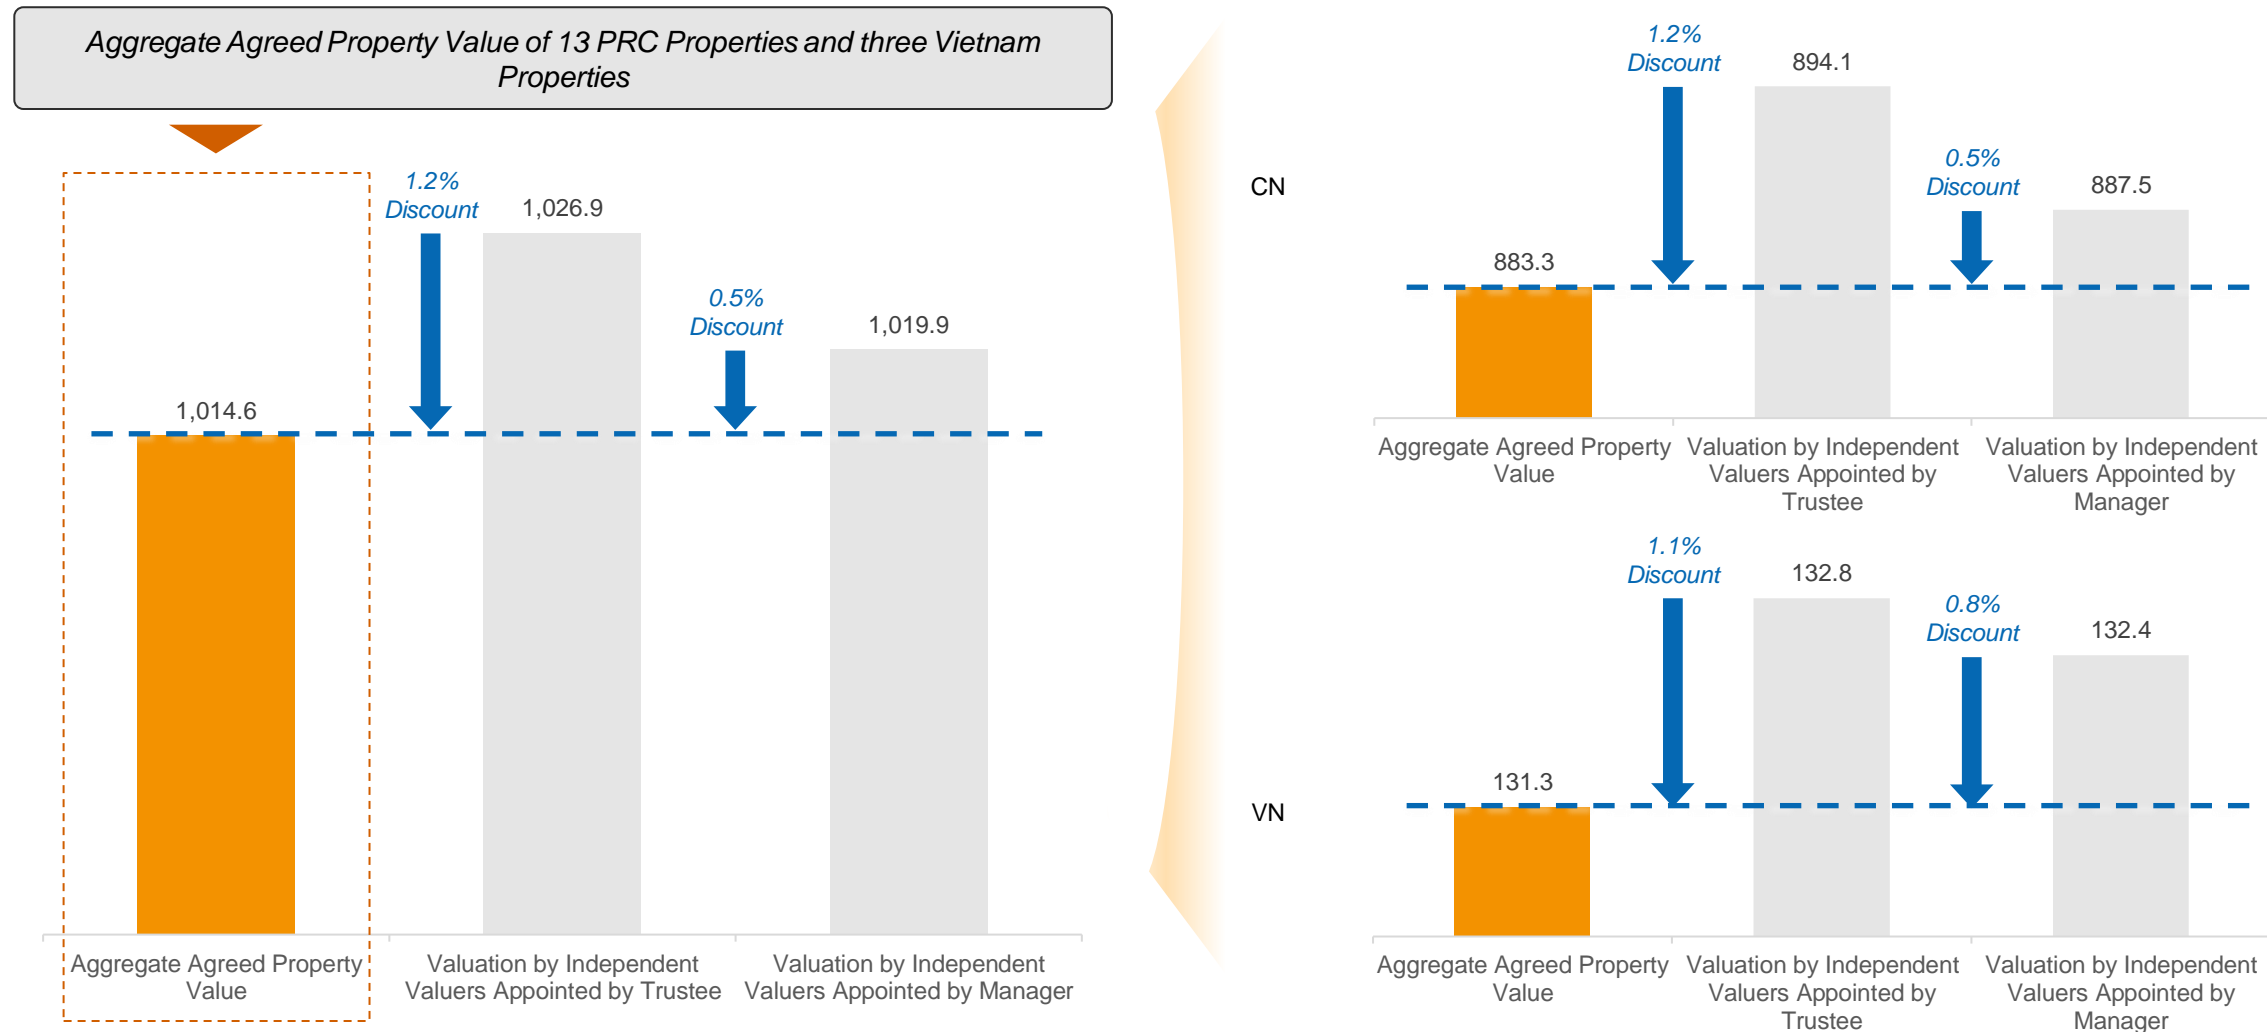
Aggregate Agreed Property Value of 13 PRC Properties and three Vietnam Properties

1.2% Discount

1,026.9

0.5% Discount

1,019.9

1,014.6

Aggregate Agreed Property Value

Valuation by Independent Valuers Appointed by Trustee

Valuation by Independent Valuers Appointed by Manager

CN

1.2% Discount

894.1

0.5% Discount

887.5

883.3

Aggregate Agreed Property Value

Valuation by Independent Valuers Appointed by Trustee

Valuation by Independent Valuers Appointed by Manager

VN

1.1% Discount

132.8

0.8% Discount

132.4

131.3

Aggregate Agreed Property Value

Valuation by Independent Valuers Appointed by Trustee

Valuation by Independent Valuers Appointed by Manager